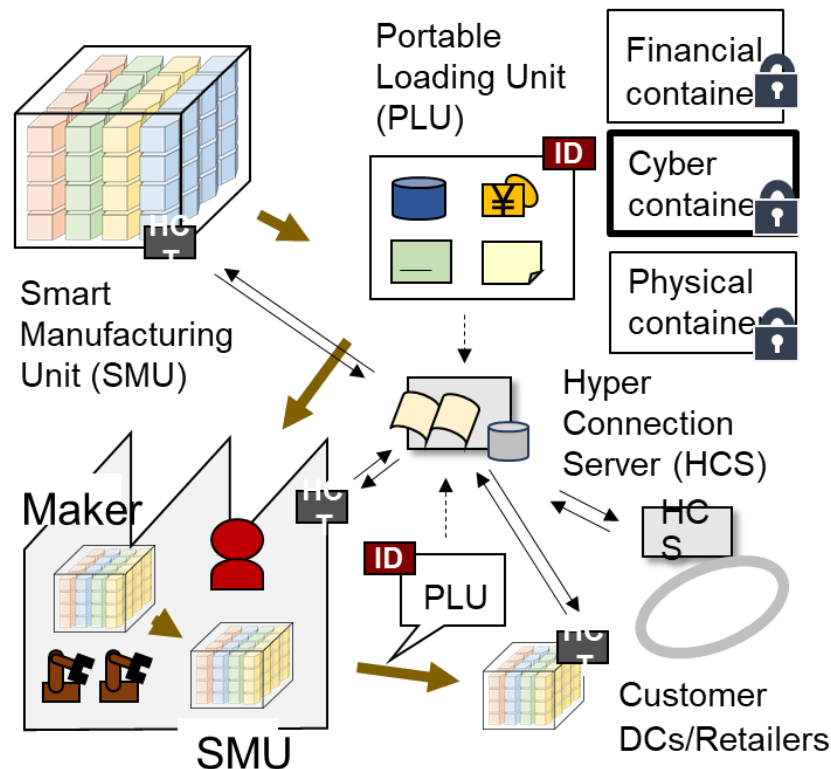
Portable Loading Unit (PLU)

ID

¥

Financial containe

Cyber containe

Physical containe

HC T

Smart Manufacturing Unit (SMU)

Hyper Connection Server (HCS)

Maker

HC T

ID

PLU

HC S

HC T

Customer DCs/Retailers

SMU